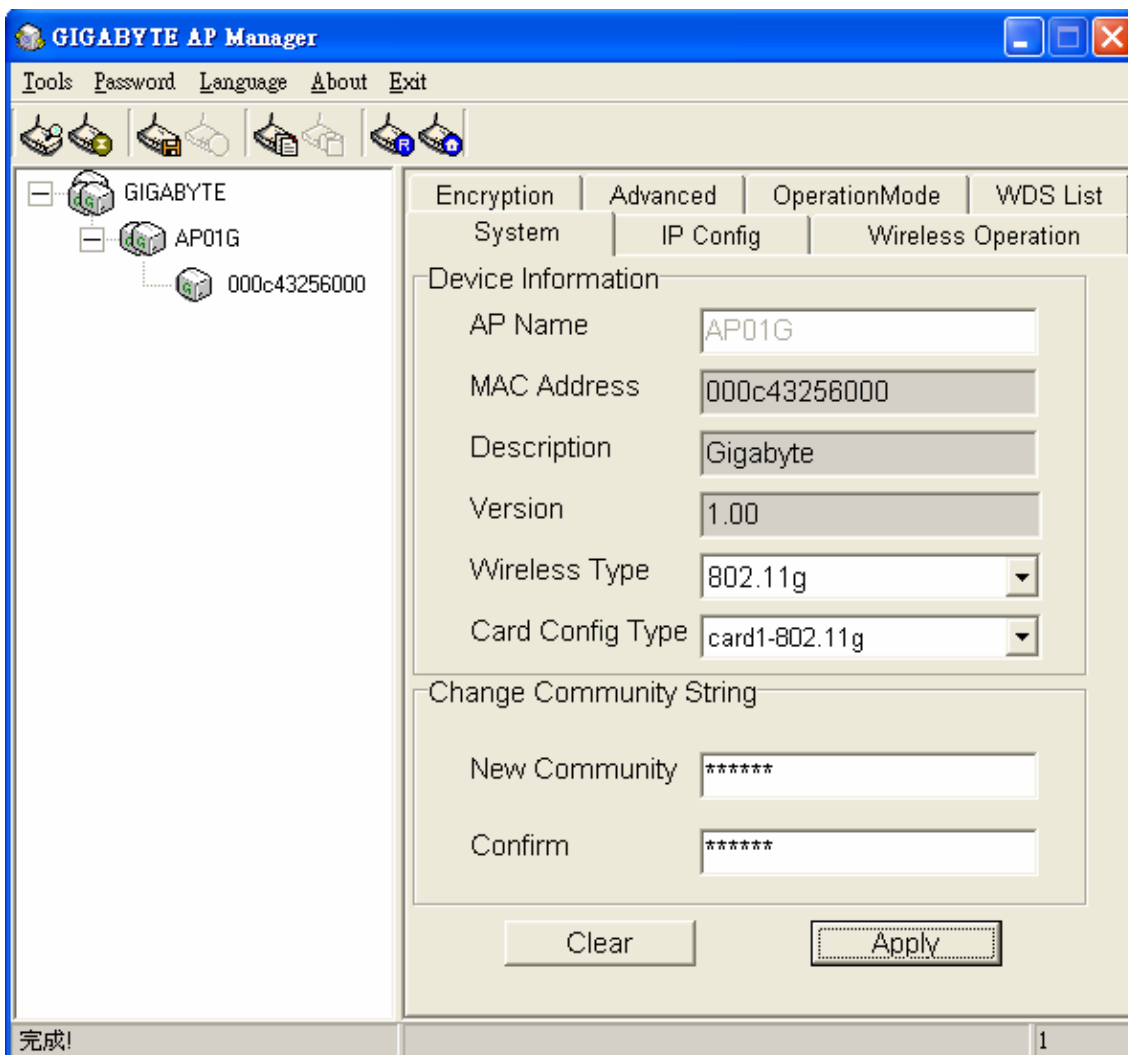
GIGABYTE AP Manager

Tools Password Language About Exit

GIGABYTE
AP01G
000c43256000

Encryption | Advanced | OperationMode | WDS List
System | IP Config | Wireless Operation

Device Information

AP Name AP01G
MAC Address 000c43256000
Description Gigabyte
Version 1.00
Wireless Type 802.11g
Card Config Type card1-802.11g

Change Community String

New Community ******
Confirm ******

Clear
Apply

完成!
1